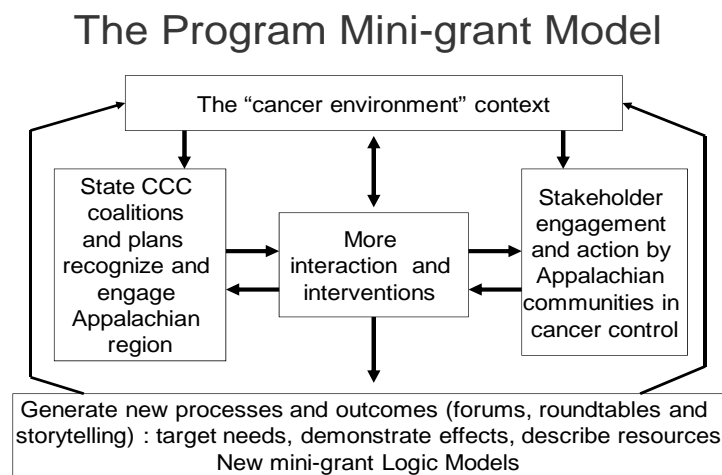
The Program Mini-grant Model

The "cancer environment" context

State CCC coalitions and plans recognize and engage Appalachian region

More interaction and interventions

Stakeholder engagement and action by Appalachian communities in cancer control

Generate new processes and outcomes (forums, roundtables and storytelling) : target needs, demonstrate effects, describe resources
New mini-grant Logic Models